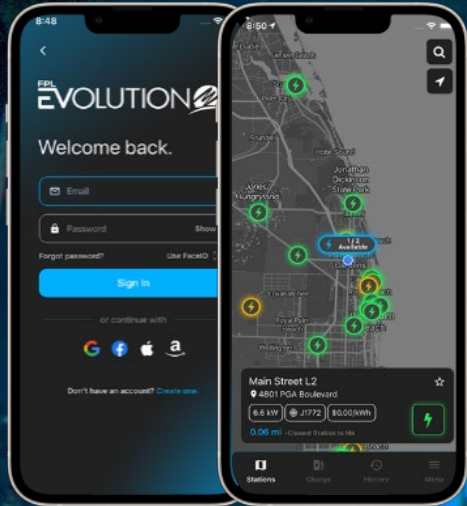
8:48

FPL EVOLUTION

Welcome back.

Email

Password

Show

Forgot password?

Use FaceID

Sign In

or continue with

Don't have an account? Create one.

8:50

Palm City

Hobe Sound

Jonathan Dickinson State Park

Jupiter

1 / 2 Available

Gardens

Loxahatchee

Royal Palm Beach

Wellington

Beach

Main Street L2

4801 PGA Boulevard

6.6 kW

J1772

$0.00/kWh

0.06 mi · Closest Station to Me

Stations

Charge

History

Menu